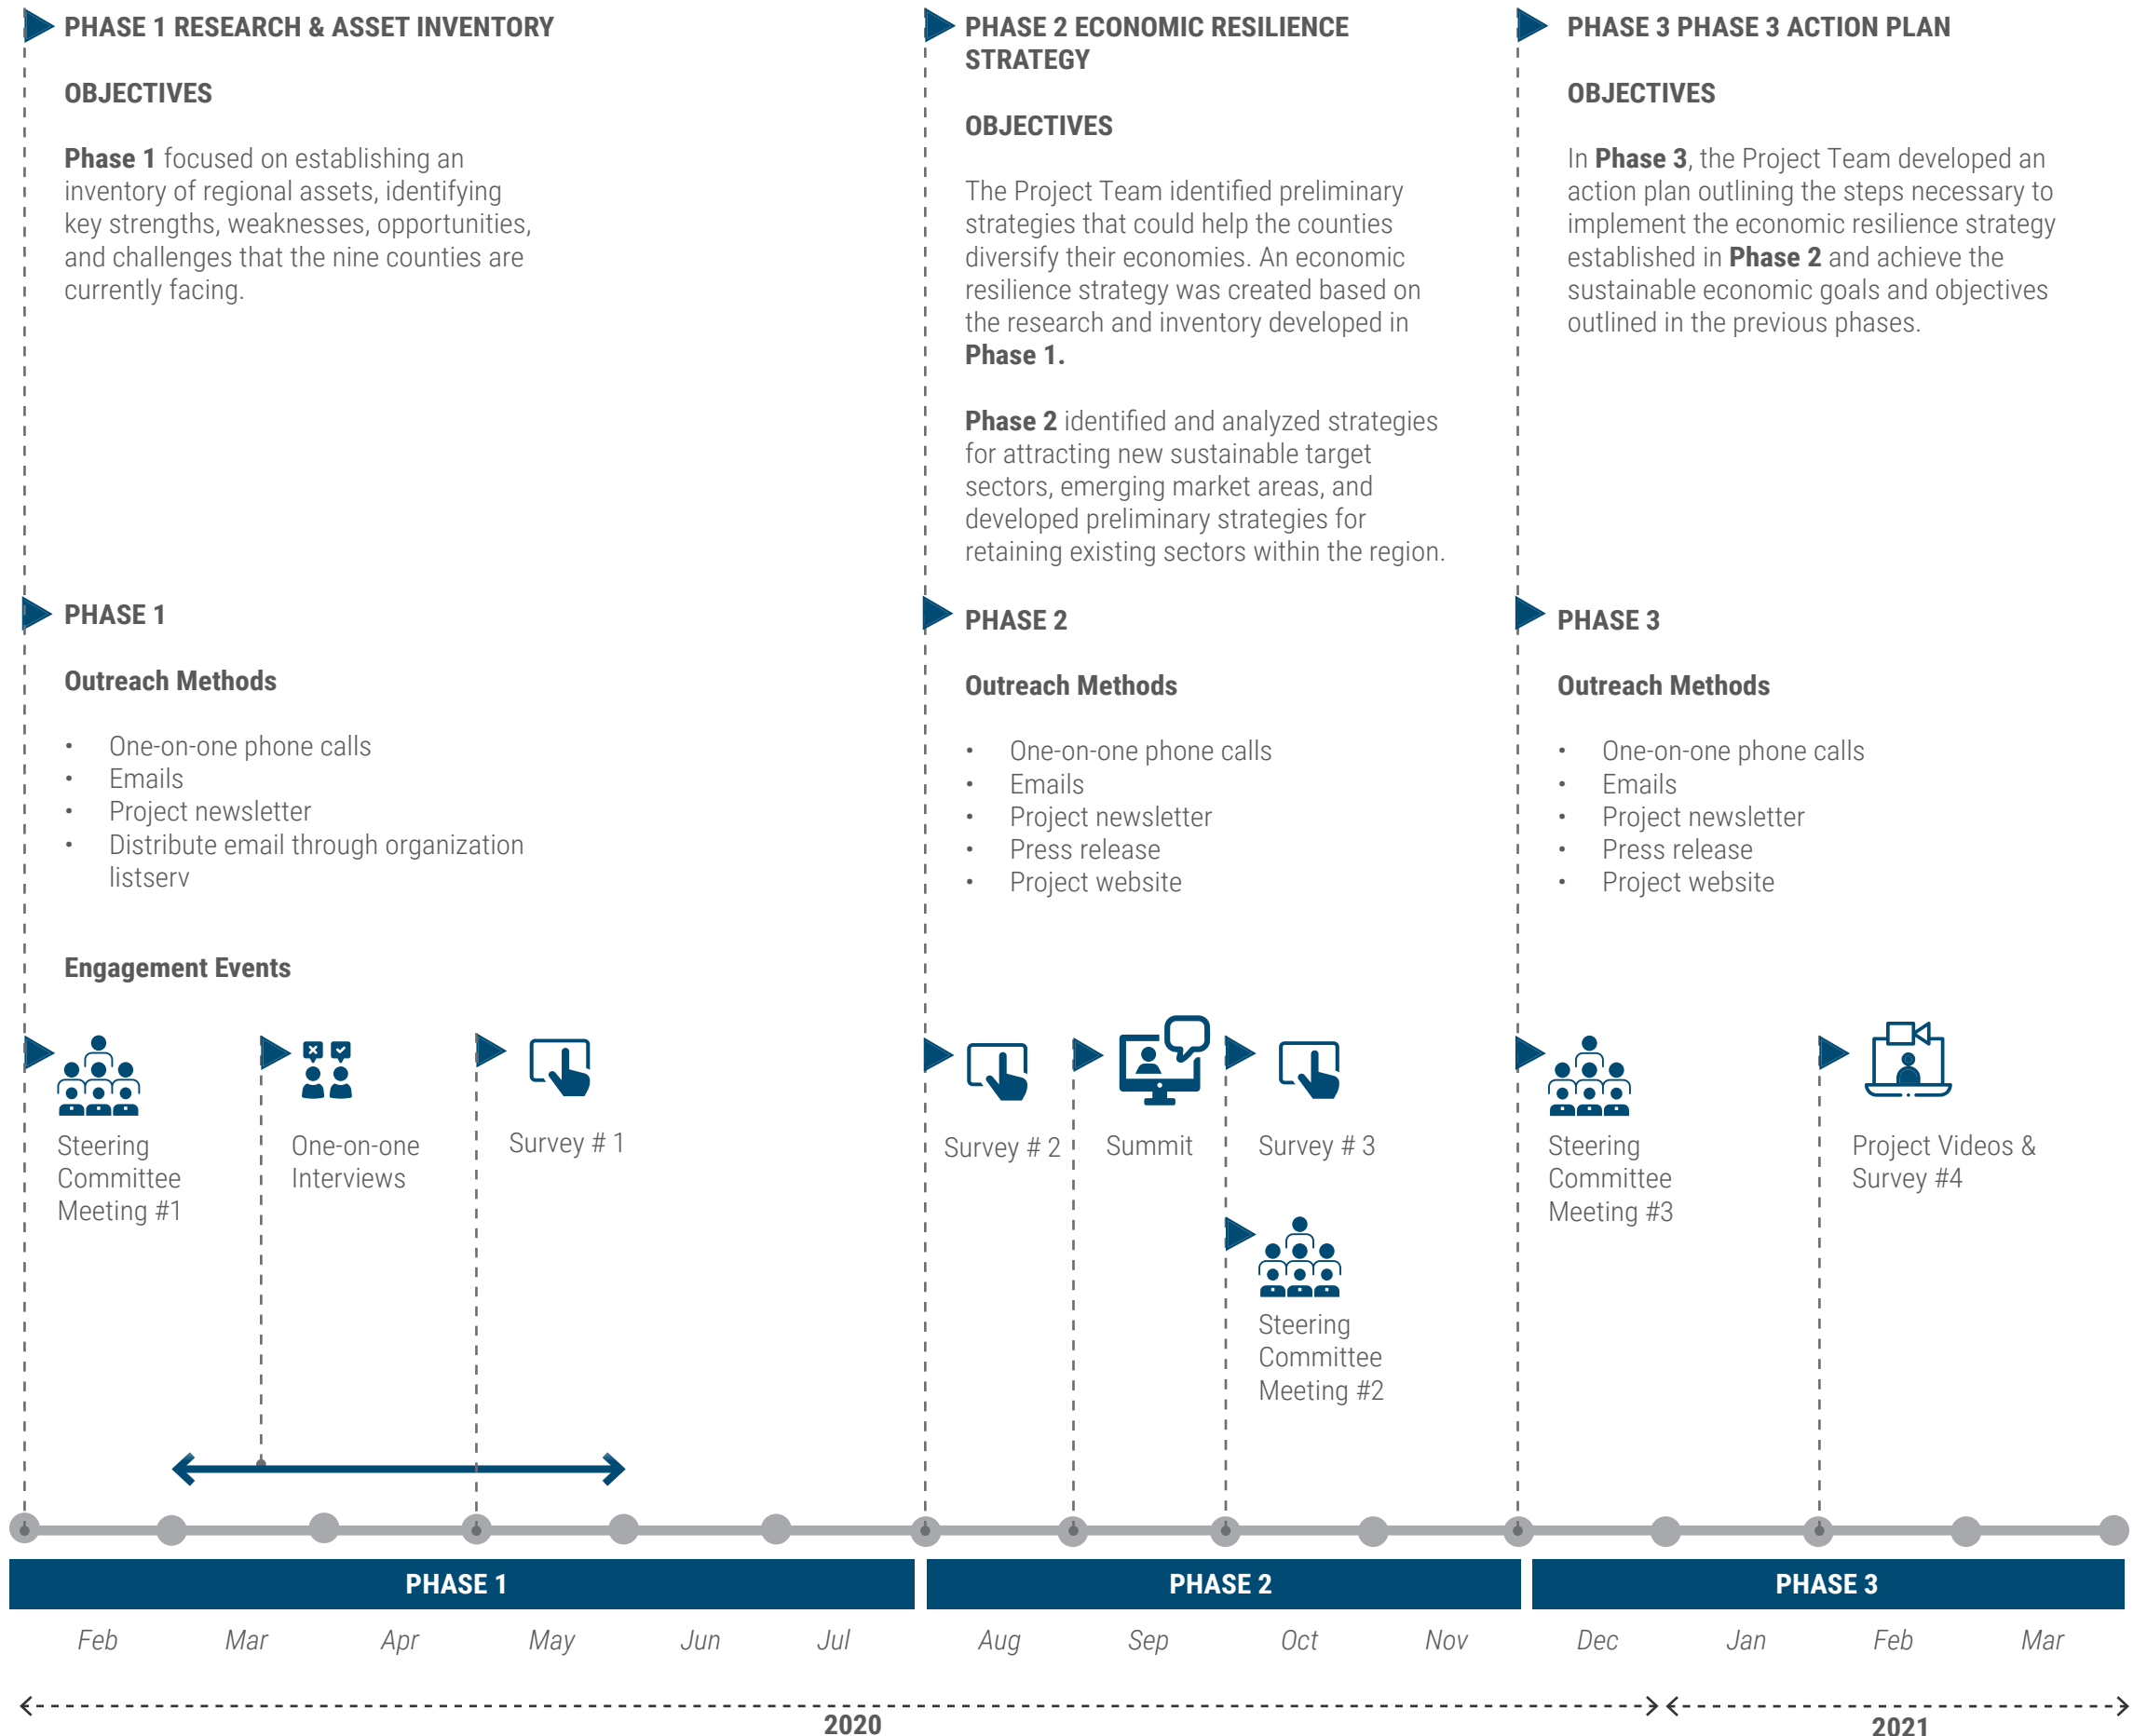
PHASE 1 RESEARCH & ASSET INVENTORY

OBJECTIVES

**Phase 1** focused on establishing an inventory of regional assets, identifying key strengths, weaknesses, opportunities, and challenges that the nine counties are currently facing.

PHASE 1

Outreach Methods

- One-on-one phone calls
- Emails
- Project newsletter
- Distribute email through organization listserv

Engagement Events

Steering Committee Meeting #1

One-on-one Interviews

Survey # 1

PHASE 2 ECONOMIC RESILIENCE STRATEGY

OBJECTIVES

The Project Team identified preliminary strategies that could help the counties diversify their economies. An economic resilience strategy was created based on the research and inventory developed in **Phase 1.**

**Phase 2** identified and analyzed strategies for attracting new sustainable target sectors, emerging market areas, and developed preliminary strategies for retaining existing sectors within the region.

PHASE 2

Outreach Methods

- One-on-one phone calls
- Emails
- Project newsletter
- Press release
- Project website

Survey # 2

Summit

Survey # 3

Steering Committee Meeting #2

PHASE 3 PHASE 3 ACTION PLAN

OBJECTIVES

In **Phase 3**, the Project Team developed an action plan outlining the steps necessary to implement the economic resilience strategy established in **Phase 2** and achieve the sustainable economic goals and objectives outlined in the previous phases.

PHASE 3

Outreach Methods

- One-on-one phone calls
- Emails
- Project newsletter
- Press release
- Project website

Steering Committee Meeting #3

Project Videos & Survey #4

PHASE 1 | PHASE 2 | PHASE 3

Feb Mar Apr May Jun Jul Aug Sep Oct Nov Dec Jan Feb Mar

2020

2021